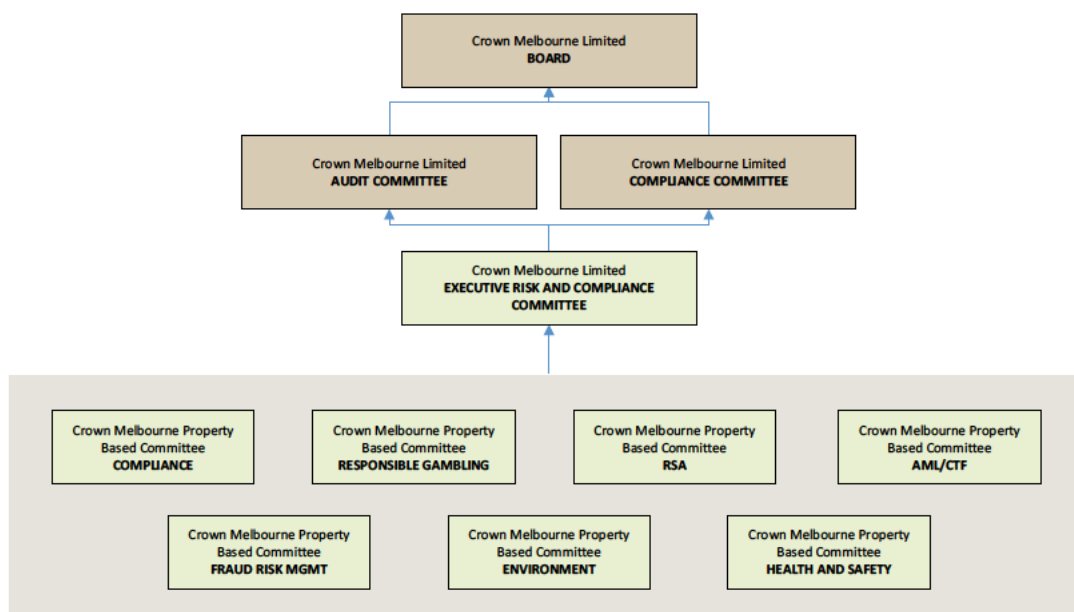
Crown Melbourne Limited
BOARD

Crown Melbourne Limited
AUDIT COMMITTEE

Crown Melbourne Limited
COMPLIANCE COMMITTEE

Crown Melbourne Limited
EXECUTIVE RISK AND COMPLIANCE COMMITTEE

Crown Melbourne Property Based Committee
COMPLIANCE

Crown Melbourne Property Based Committee
RESPONSIBLE GAMBLING

Crown Melbourne Property Based Committee
RSA

Crown Melbourne Property Based Committee
AML/CTF

Crown Melbourne Property Based Committee
FRAUD RISK MGMT

Crown Melbourne Property Based Committee
ENVIRONMENT

Crown Melbourne Property Based Committee
HEALTH AND SAFETY